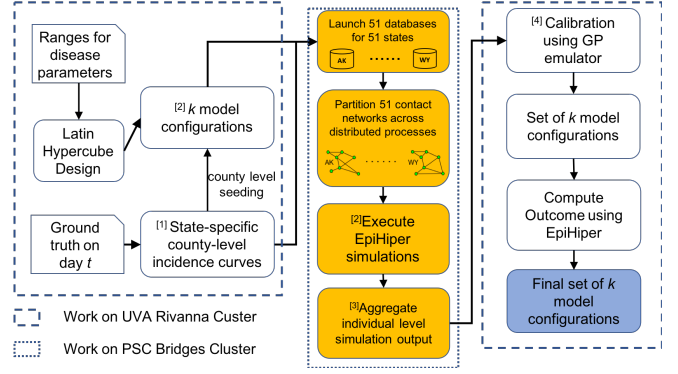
Ranges for disease parameters

Latin Hypercube Design

$^{[2]}$ $k$ model configurations

county level seeding

Ground truth on day $t$

$^{[1]}$ State-specific county-level incidence curves

Launch 51 databases for 51 states

AK ...... WY

Partition 51 contact networks across distributed processes

AK ...... WY

$^{[2]}$Execute EpiHiper simulations

$^{[3]}$Aggregate individual level simulation output

$^{[4]}$ Calibration using GP emulator

Set of $k$ model configurations

Compute Outcome using EpiHiper

Final set of $k$ model configurations

Work on UVA Rivanna Custer

Work on PSC Bridges Cluster